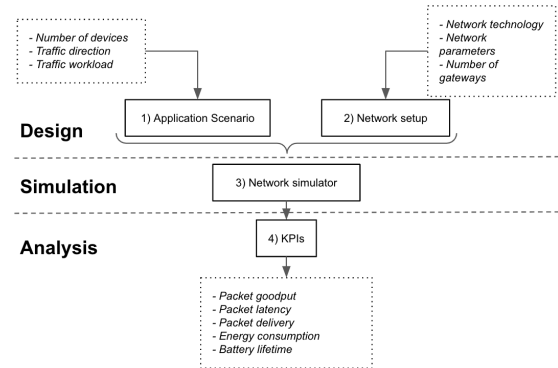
- Number of devices
- Traffic direction
- Traffic workload

- Network technology
- Network parameters
- Number of gateways

Design

1) Application Scenario

2) Network setup

Simulation

3) Network simulator

Analysis

4) KPIs

- Packet goodput
- Packet latency
- Packet delivery
- Energy consumption
- Battery lifetime